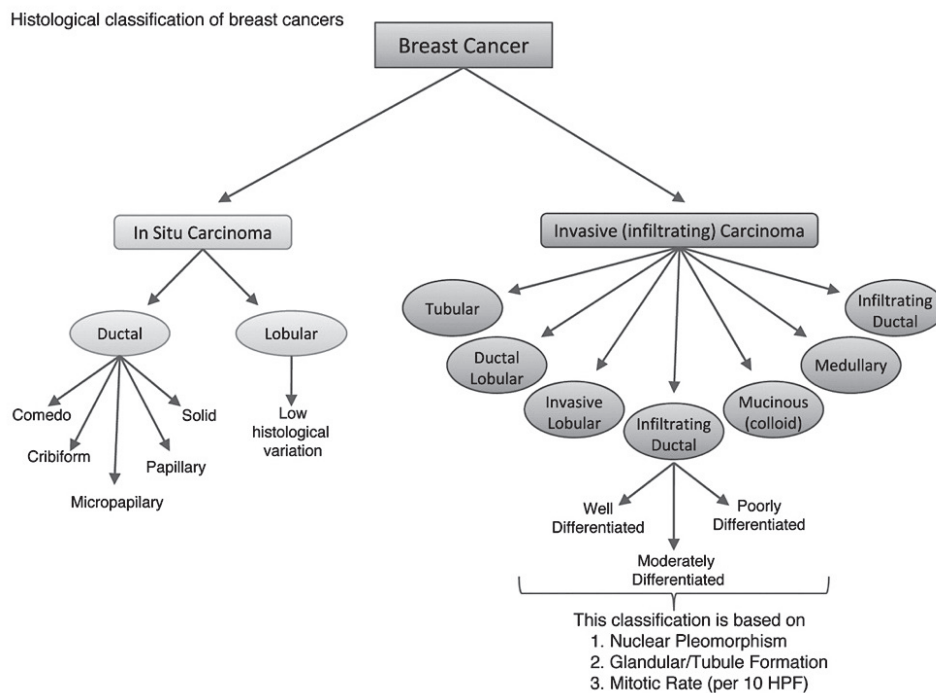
Histological classification of breast cancers

Breast Cancer

In Situ Carcinoma

Ductal

Lobular

Comedo

Cribiform

Micropapilary

Papillary

Solid

Low histological variation

Invasive (infiltrating) Carcinoma

Tubular

Ductal Lobular

Invasive Lobular

Infiltrating Ductal

Mucinous (colloid)

Medullary

Infiltrating Ductal

Well Differentiated

Moderately Differentiated

Poorly Differentiated

This classification is based on
1. Nuclear Pleomorphism
2. Glandular/Tubule Formation
3. Mitotic Rate (per 10 HPF)